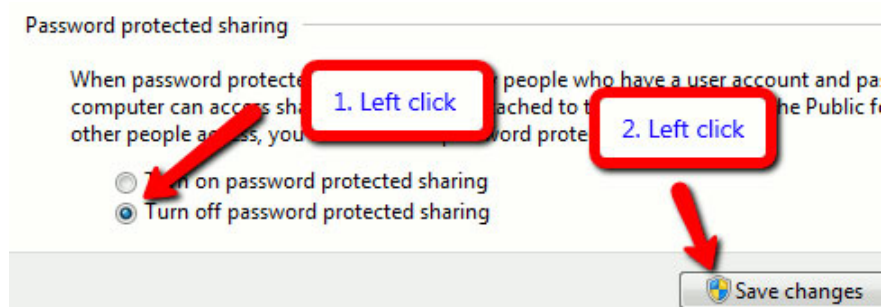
Password protected sharing

When password protecte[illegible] people who have a user account and pa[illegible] computer can access sha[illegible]ached to t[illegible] he Public f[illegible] other people access, you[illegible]word prote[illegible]

1. Left click

2. Left click

T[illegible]n on password protected sharing
Turn off password protected sharing

Save changes